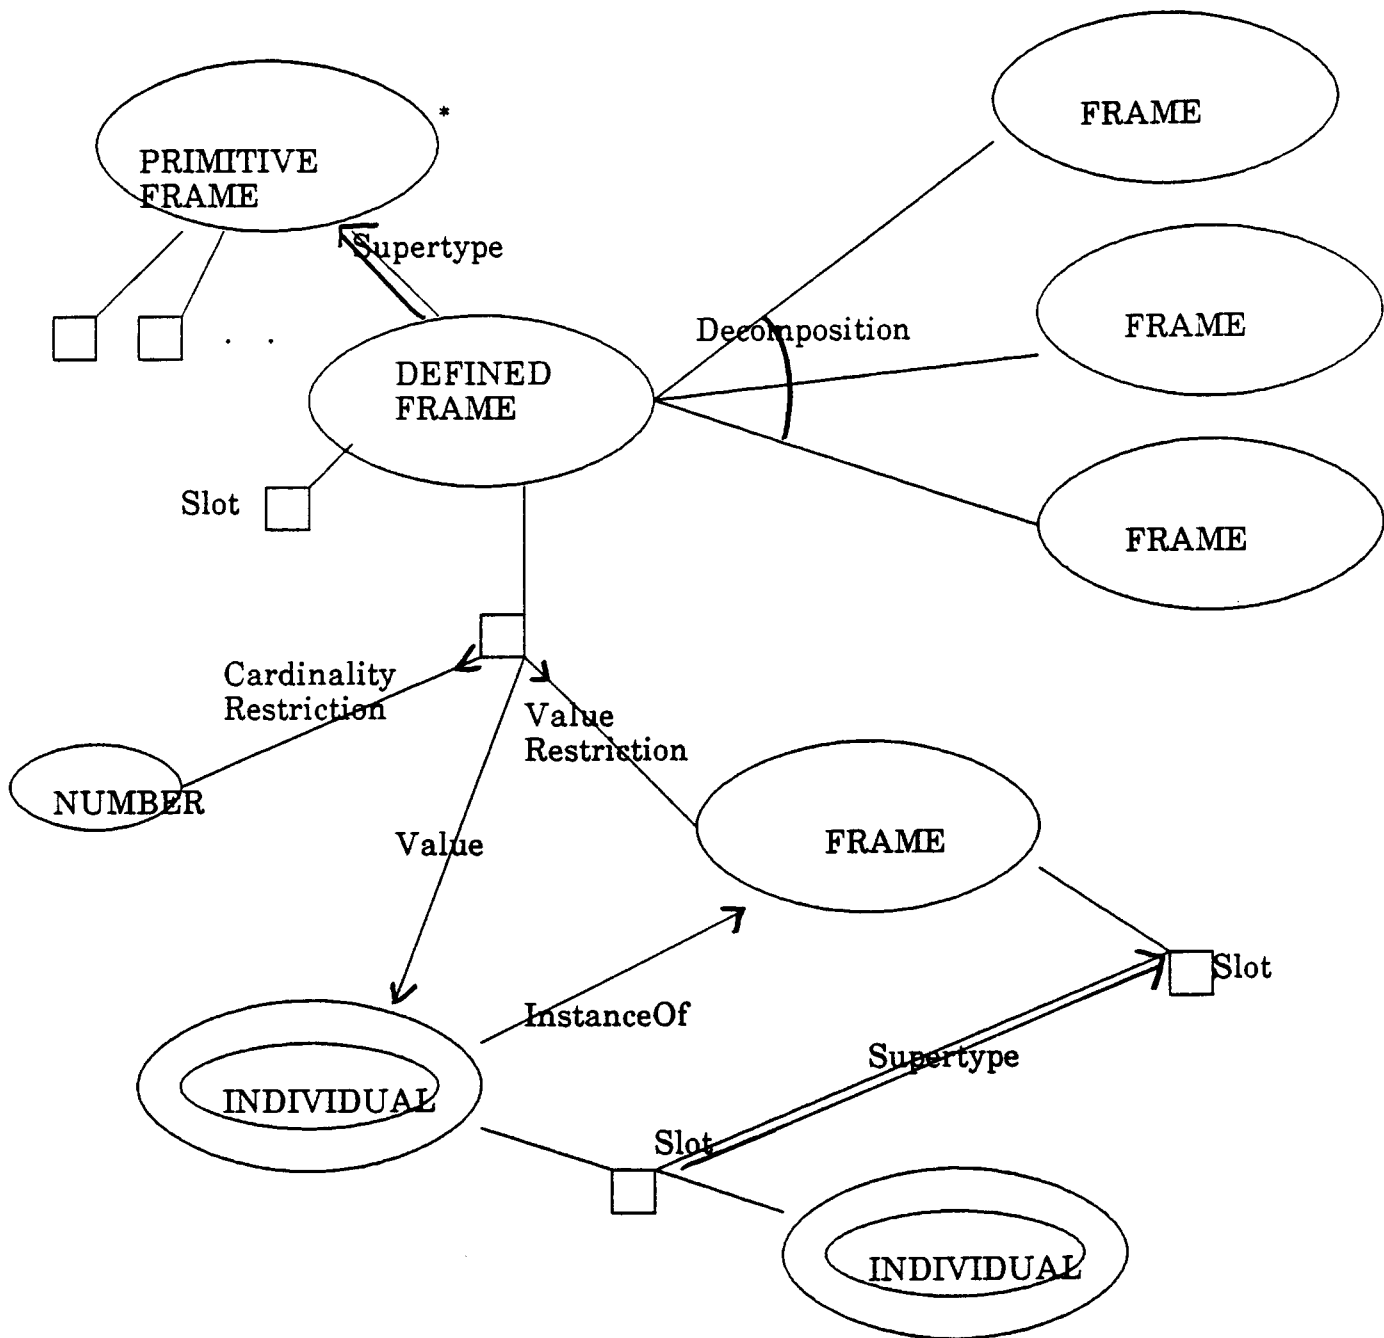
PRIMITIVE FRAME

*

Supertype

. .

DEFINED FRAME

Slot

FRAME

FRAME

FRAME

Decomposition

Cardinality Restriction

Value Restriction

NUMBER

Value

FRAME

Slot

InstanceOf

INDIVIDUAL

Supertype

Slot

INDIVIDUAL